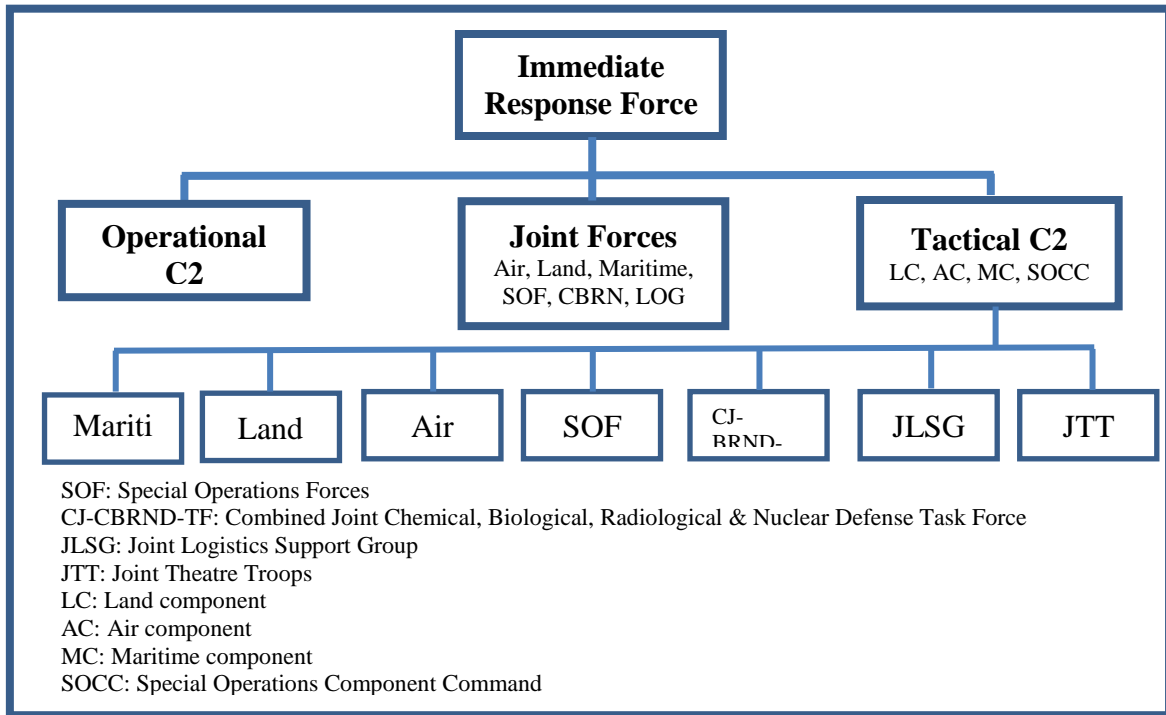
Immediate Response Force

Operational C2

Joint Forces
Air, Land, Maritime, SOF, CBRN, LOG

Tactical C2
LC, AC, MC, SOCC

Mariti

Land

Air

SOF

CJ-
BRND-

JLSG

JTT

SOF: Special Operations Forces
CJ-CBRND-TF: Combined Joint Chemical, Biological, Radiological & Nuclear Defense Task Force
JLSG: Joint Logistics Support Group
JTT: Joint Theatre Troops
LC: Land component
AC: Air component
MC: Maritime component
SOCC: Special Operations Component Command